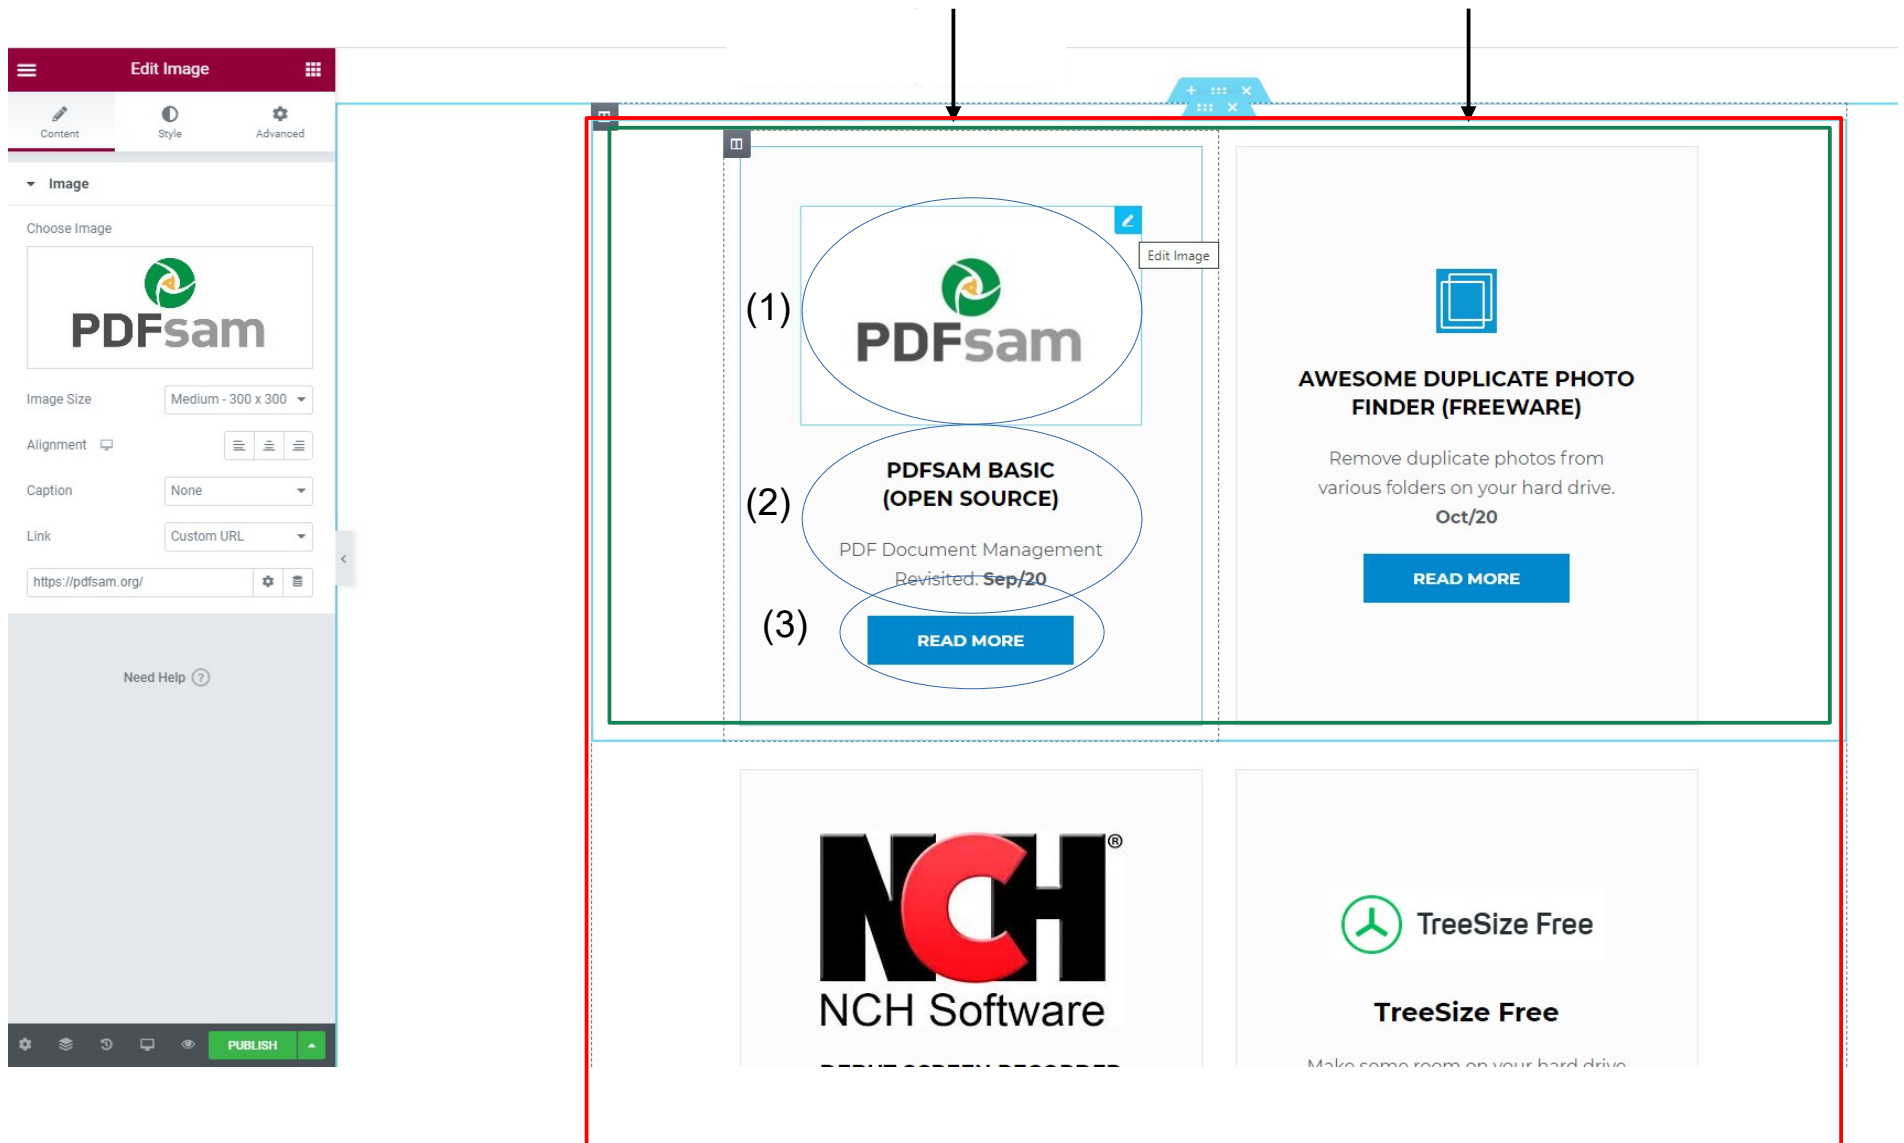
Edit Image

Content
Style
Advanced

Image

Choose Image

PDFsam

Image Size Medium - 300 x 300

Alignment

Caption None

Link Custom URL

https://pdfsam.org/

Need Help

PUBLISH

Edit Image

(1)

PDFsam

(2)

PDFSAM BASIC (OPEN SOURCE)

PDF Document Management Revisited. Sep/20

(3)

READ MORE

AWESOME DUPLICATE PHOTO FINDER (FREEWARE)

Remove duplicate photos from various folders on your hard drive. Oct/20

READ MORE

NCH®

NCH Software

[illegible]

TreeSize Free

TreeSize Free

Make some room on your hard drive